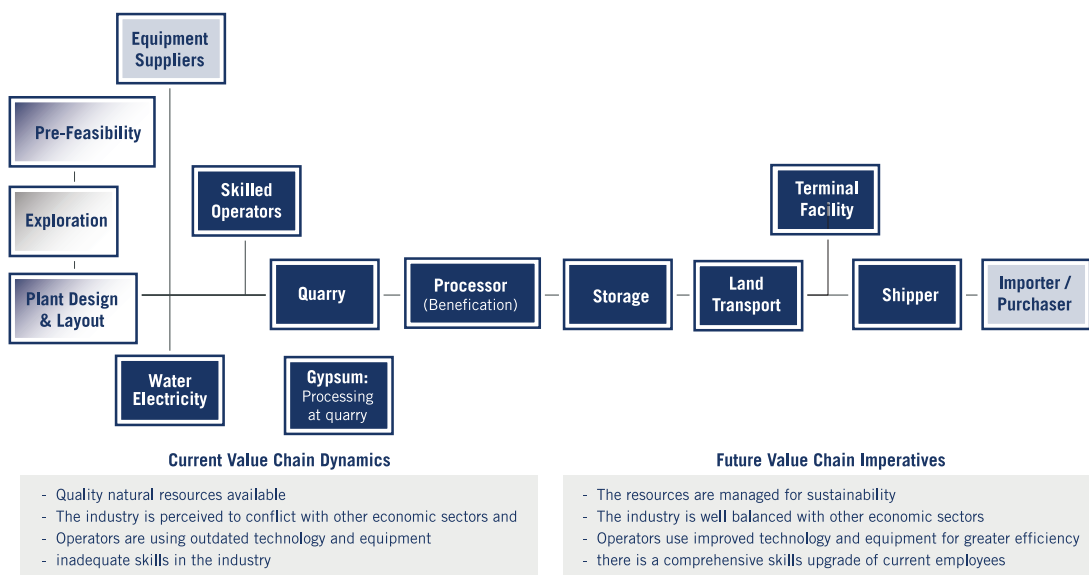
Equipment Suppliers

Pre-Feasibility

Exploration

Plant Design & Layout

Water Electricity

Skilled Operators

Quarry

Gypsum: Processing at quarry

Processor (Benefication)

Storage

Land Transport

Terminal Facility

Shipper

Importer / Purchaser

Current Value Chain Dynamics

- Quality natural resources available
- The industry is perceived to conflict with other economic sectors and
- Operators are using outdated technology and equipment
- inadequate skills in the industry

Future Value Chain Imperatives

- The resources are managed for sustainability
- The industry is well balanced with other economic sectors
- Operators use improved technology and equipment for greater efficiency
- there is a comprehensive skills upgrade of current employees